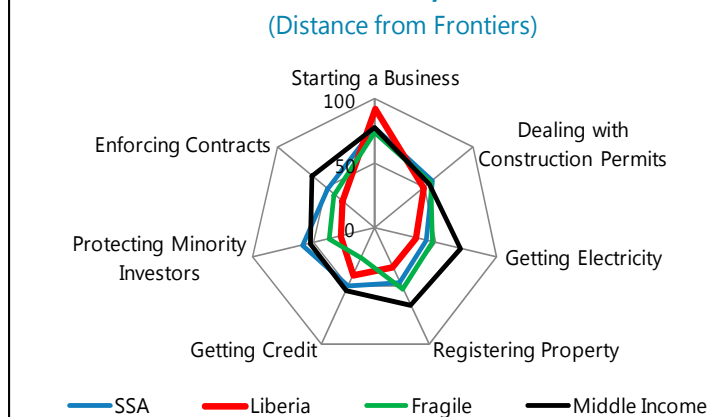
(Distance from Frontiers)

Starting a Business
100
50
0
Dealing with Construction Permits
Getting Electricity
Registering Property
Getting Credit
Protecting Minority Investors
Enforcing Contracts

SSA
Liberia
Fragile
Middle Income